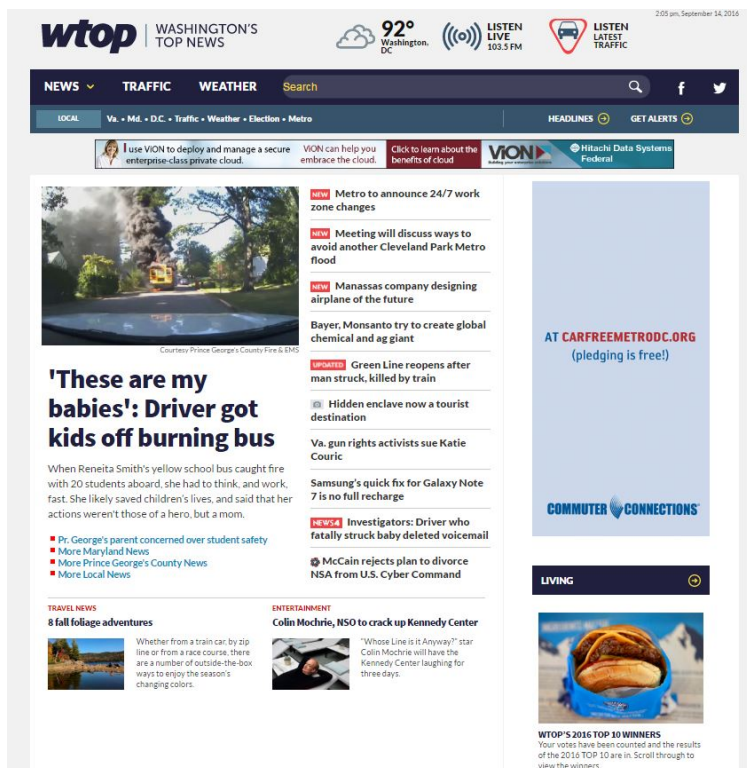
2:05 pm, September 14, 2016

wtop | WASHINGTON'S TOP NEWS

92° Washington, DC

LISTEN LIVE 103.5 FM

LISTEN LATEST TRAFFIC

NEWS TRAFFIC WEATHER Search

LOCAL Va. • Md. • D.C. • Traffic • Weather • Election • Metro HEADLINES GET ALERTS

I use VION to deploy and manage a secure enterprise-class private cloud. VION can help you embrace the cloud. Click to learn about the benefits of cloud VION Hitachi Data Systems Federal

Courtesy Prince George's County Fire & EMS

'These are my babies': Driver got kids off burning bus

When Reneita Smith's yellow school bus caught fire with 20 students aboard, she had to think, and work, fast. She likely saved children's lives, and said that her actions weren't those of a hero, but a mom.

Pr. George's parent concerned over student safety
More Maryland News
More Prince George's County News
More Local News

NEW Metro to announce 24/7 work zone changes

NEW Meeting will discuss ways to avoid another Cleveland Park Metro flood

NEW Manassas company designing airplane of the future

Bayer, Monsanto try to create global chemical and ag giant

UPDATED Green Line reopens after man struck, killed by train

Hidden enclave now a tourist destination

Va. gun rights activists sue Katie Couric

Samsung's quick fix for Galaxy Note 7 is no full recharge

NEWS4 Investigators: Driver who fatally struck baby deleted voicemail

McCain rejects plan to divorce NSA from U.S. Cyber Command

TRAVEL NEWS
8 fall foliage adventures
Whether from a train car, by zip line or from a race course, there are a number of outside-the-box ways to enjoy the season's changing colors.

ENTERTAINMENT
Colin Mochrie, NSO to crack up Kennedy Center
"Whose Line is it Anyway?" star Colin Mochrie will have the Kennedy Center laughing for three days.

AT CARFREEMETRODC.ORG (pledging is free!)

COMMUTER CONNECTIONS

LIVING

WTOP'S 2016 TOP 10 WINNERS
Your votes have been counted and the results of the 2016 TOP 10 are in. Scroll through to view the winners.